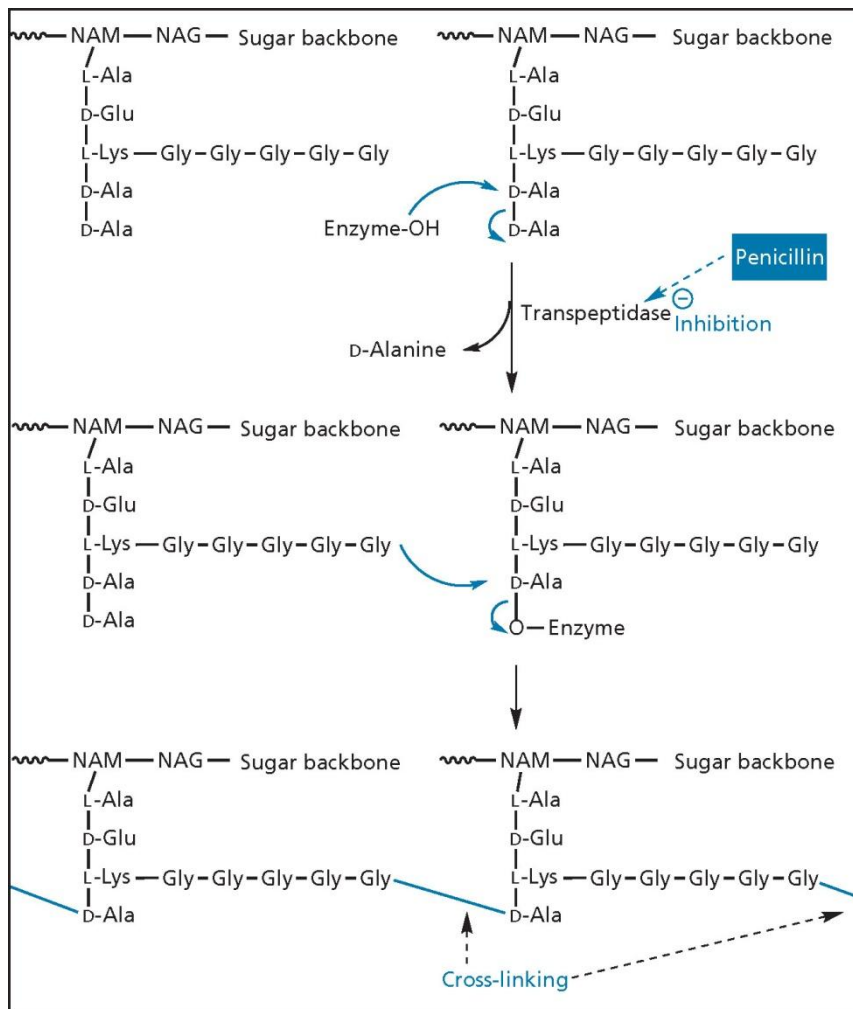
NAM — NAG — Sugar backbone
L-Ala
D-Glu
L-Lys — Gly – Gly – Gly – Gly – Gly
D-Ala
D-Ala

NAM — NAG — Sugar backbone
L-Ala
D-Glu
L-Lys — Gly – Gly – Gly – Gly – Gly
D-Ala
Enzyme-OH
D-Ala

Penicillin
$\ominus$
Transpeptidase
Inhibition
D-Alanine

NAM — NAG — Sugar backbone
L-Ala
D-Glu
L-Lys — Gly – Gly – Gly – Gly – Gly
D-Ala
D-Ala

NAM — NAG — Sugar backbone
L-Ala
D-Glu
L-Lys — Gly – Gly – Gly – Gly – Gly
D-Ala
O — Enzyme

NAM — NAG — Sugar backbone
L-Ala
D-Glu
L-Lys — Gly – Gly – Gly – Gly – Gly
D-Ala

NAM — NAG — Sugar backbone
L-Ala
D-Glu
L-Lys — Gly – Gly – Gly – Gly – Gly
D-Ala

Cross-linking